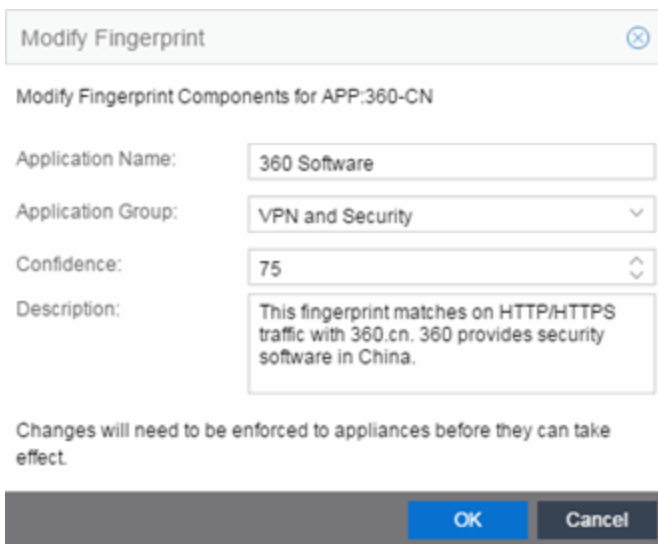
Modify Fingerprint

Modify Fingerprint Components for APP:360-CN

Application Name: 360 Software

Application Group: VPN and Security

Confidence: 75

Description: This fingerprint matches on HTTP/HTTPS traffic with 360.cn. 360 provides security software in China.

Changes will need to be enforced to appliances before they can take effect.

OK Cancel